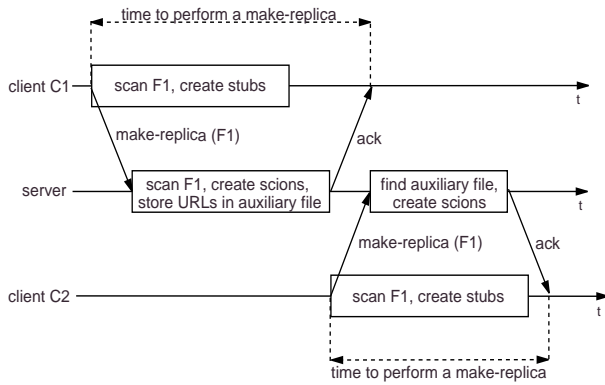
time to perform a make-replica

client C1
scan F1, create stubs
t

make-replica (F1)
ack

server
scan F1, create scions, store URLs in auxiliary file
find auxiliary file, create scions
t

make-replica (F1)
ack

client C2
scan F1, create stubs
t

time to perform a make-replica